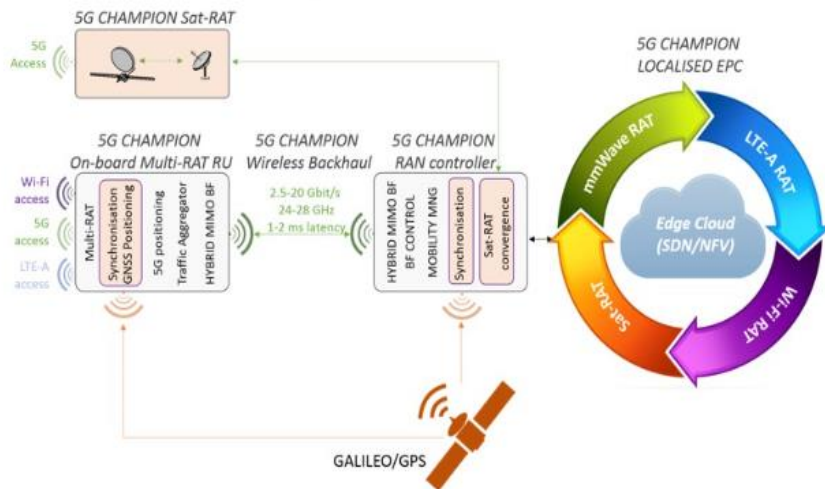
5G CHAMPION Sat-RAT

5G Access

5G CHAMPION LOCALISED EPC

5G CHAMPION On-board Multi-RAT RU

5G CHAMPION Wireless Backhaul

5G CHAMPION RAN controller

Wi-Fi access

5G access

LTE-A access

Multi-RAT

Synchronisation GNSS Positioning

5G positioning

Traffic Aggregator

HYBRID MIMO BF

2.5-20 Gbit/s
24-28 GHz
1-2 ms latency

HYBRID MIMO BF
BF CONTROL
MOBILITY MNG

Synchronisation

Sat-RAT convergence

mmWave RAT

LTE-A RAT

Wi-Fi RAT

Sat-RAT

Edge Cloud (SDN/NFV)

GALILEO/GPS